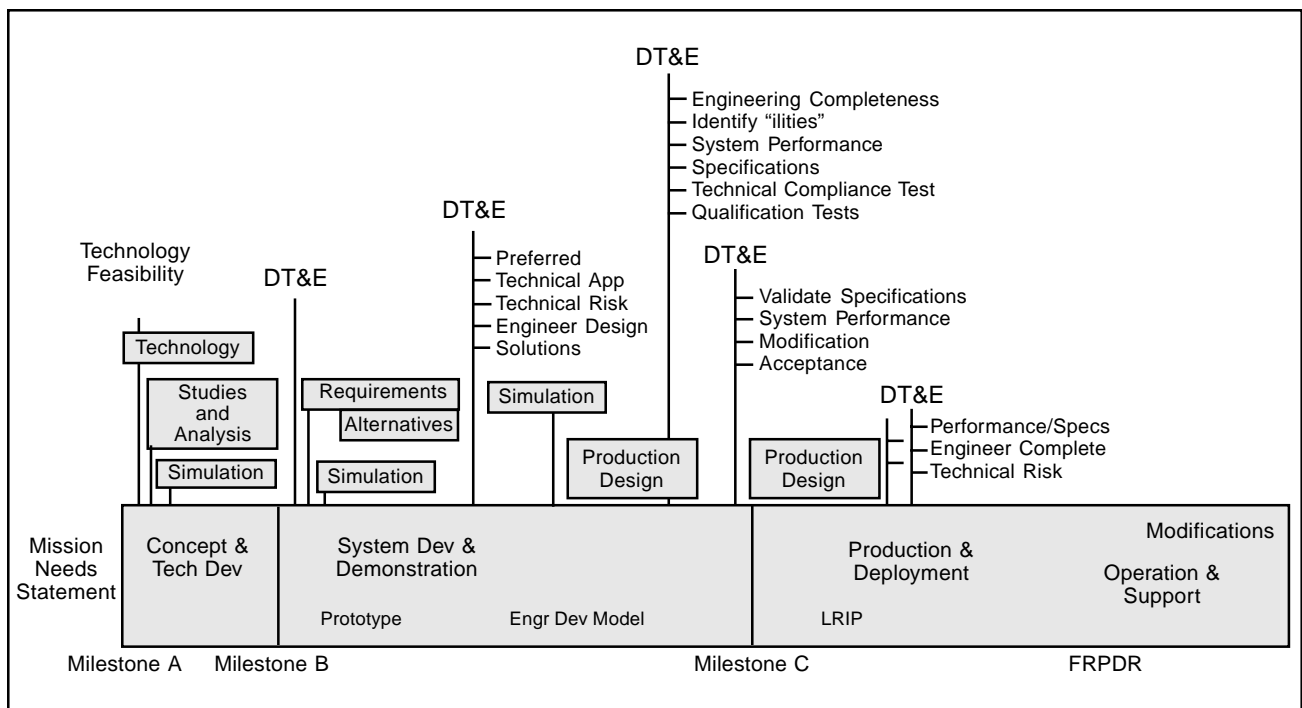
DT&E
Engineering Completeness
Identify "ilities"
System Performance
Specifications
Technical Compliance Test
Qualification Tests

DT&E
Preferred
Technical App
Technical Risk
Engineer Design
Solutions

Technology Feasibility

DT&E

DT&E
Validate Specifications
System Performance
Modification
Acceptance

Technology

Studies and Analysis

Simulation

Requirements

Alternatives

Simulation

Simulation

Production Design

DT&E
Performance/Specs
Engineer Complete
Technical Risk

Production Design

Mission Needs Statement

Concept & Tech Dev

System Dev & Demonstration

Prototype

Engr Dev Model

Production & Deployment

LRIP

Modifications

Operation & Support

Milestone A
Milestone B
Milestone C
FRPDR